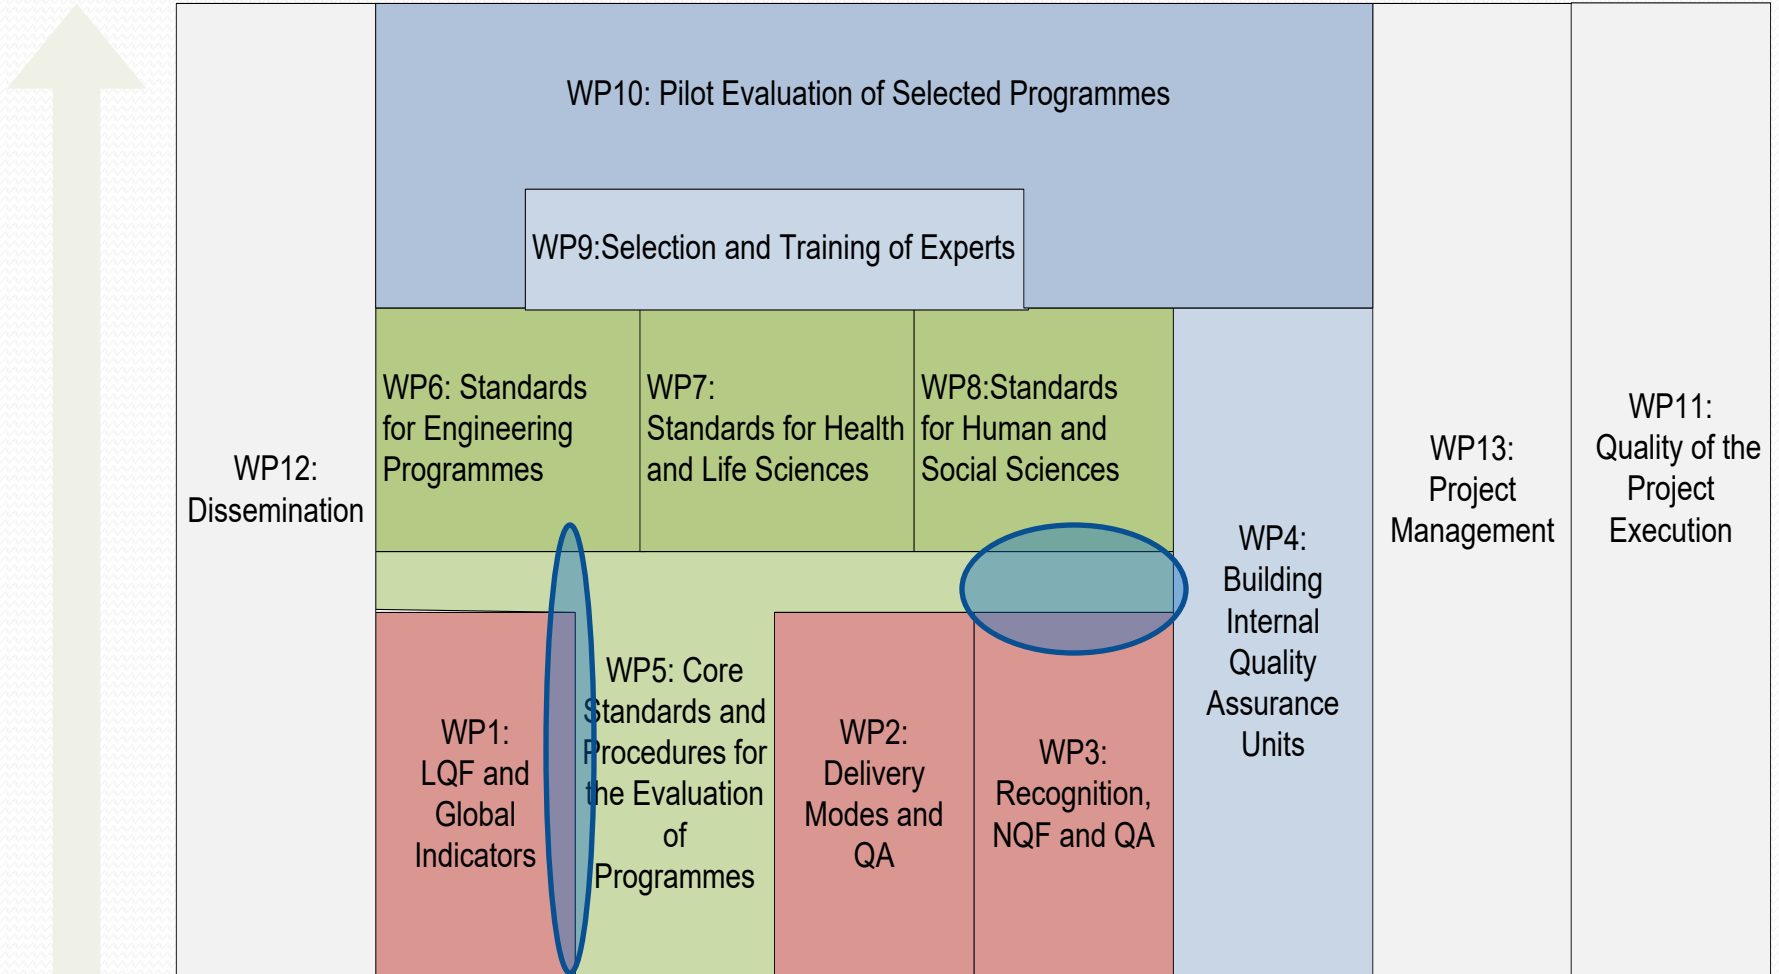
WP10: Pilot Evaluation of Selected Programmes

WP9:Selection and Training of Experts

WP12: Dissemination

WP6: Standards for Engineering Programmes

WP7: Standards for Health and Life Sciences

WP8:Standards for Human and Social Sciences

WP4: Building Internal Quality Assurance Units

WP13: Project Management

WP11: Quality of the Project Execution

WP1: LQF and Global Indicators

WP5: Core Standards and Procedures for the Evaluation of Programmes

WP2: Delivery Modes and QA

WP3: Recognition, NQF and QA